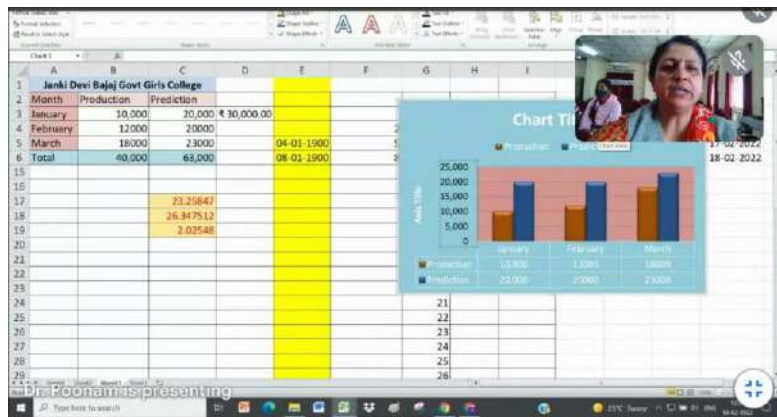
Chart 1

| | A | B | C | D | E | F | G | H | I |
|---|---|---|---|---|---|---|---|---|---|
| 1 | Janki Devi Bajaj Govt Girls College | | | | | | | | |
| 2 | Month | Production | Prediction | | | | | | |
| 3 | January | 10,000 | 20,000 | ₹ 30,000.00 | | | | | |
| 4 | February | 12000 | 20000 | | | | | | |
| 5 | March | 18000 | 23000 | | 04-01-1900 | | | | |
| 6 | Total | 40,000 | 63,000 | | 08-01-1900 | | | | |
| 15 | | | | | | | | | |
| 16 | | | | | | | | | |
| 17 | | | 23.25847 | | | | | | |
| 18 | | | 26.347512 | | | | | | |
| 19 | | | 2.02548 | | | | | | |
| 20 | | | | | | | | | |
| 21 | | | | | | | 21 | | |
| 22 | | | | | | | 22 | | |
| 23 | | | | | | | 23 | | |
| 24 | | | | | | | 24 | | |
| 25 | | | | | | | 25 | | |
| 26 | | | | | | | 26 | | |

17-02-2022
18-02-2022

Chart Title
Production Prediction
25,000
20,000
15,000
10,000
5,000
0
Axis Title

| | January | February | March |
|---|---|---|---|
| Production | 10,000 | 12000 | 18000 |
| Prediction | 20,000 | 20000 | 23000 |

Dr. Poonam is presenting

Type here to search